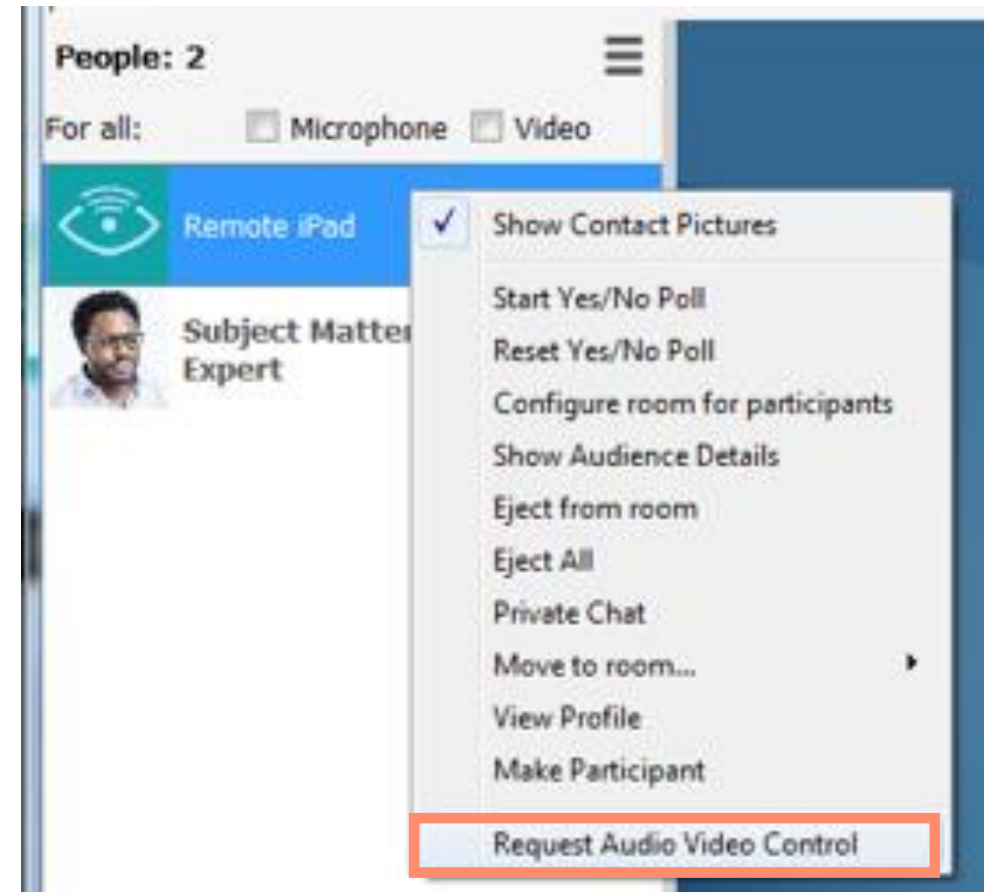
People: 2

For all: Microphone Video

Remote iPad

Subject Matter Expert

✓ Show Contact Pictures

Start Yes/No Poll

Reset Yes/No Poll

Configure room for participants

Show Audience Details

Eject from room

Eject All

Private Chat

Move to room...

View Profile

Make Participant

Request Audio Video Control